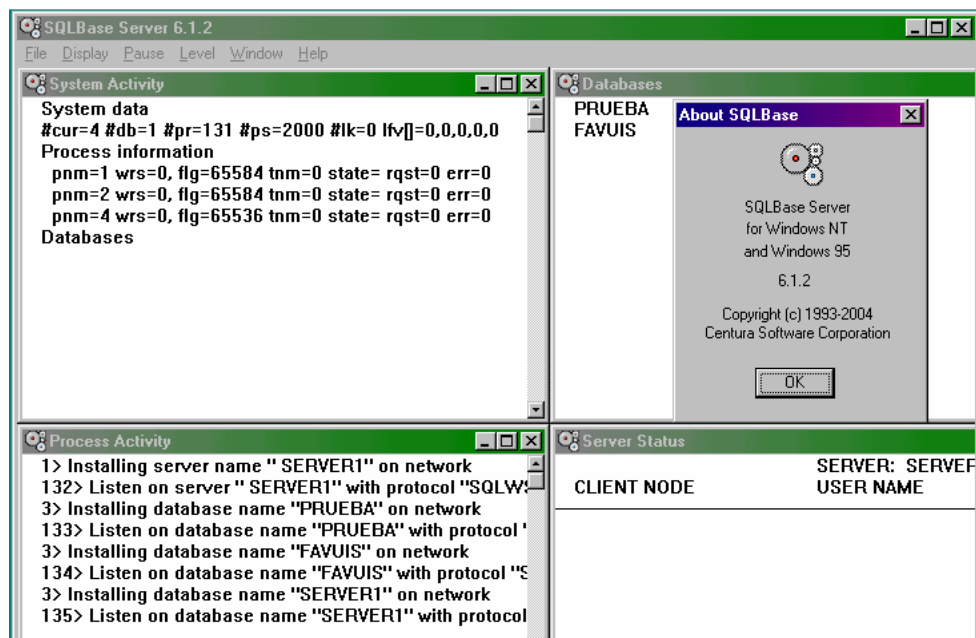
SQLBase Server 6.1.2

File Display Pause Level Window Help

System Activity

System data
#cur=4 #db=1 #pr=131 #ps=2000 #lk=0 lfv[]=0,0,0,0,0
Process information
pnm=1 wrs=0, flg=65584 tnm=0 state= rqst=0 err=0
pnm=2 wrs=0, flg=65584 tnm=0 state= rqst=0 err=0
pnm=4 wrs=0, flg=65536 tnm=0 state= rqst=0 err=0
Databases

Databases

PRUEBA
FAVUIS

About SQLBase

SQLBase Server
for Windows NT
and Windows 95

6.1.2

Copyright (c) 1993-2004
Centura Software Corporation

OK

Process Activity

1> Installing server name " SERVER1" on network
132> Listen on server " SERVER1" with protocol "SQLWS
3> Installing database name "PRUEBA" on network
133> Listen on database name "PRUEBA" with protocol '
3> Installing database name "FAVUIS" on network
134> Listen on database name "FAVUIS" with protocol "S
3> Installing database name "SERVER1" on network
135> Listen on database name "SERVER1" with protocol

Server Status

SERVER: SERVEF
CLIENT NODE USER NAME